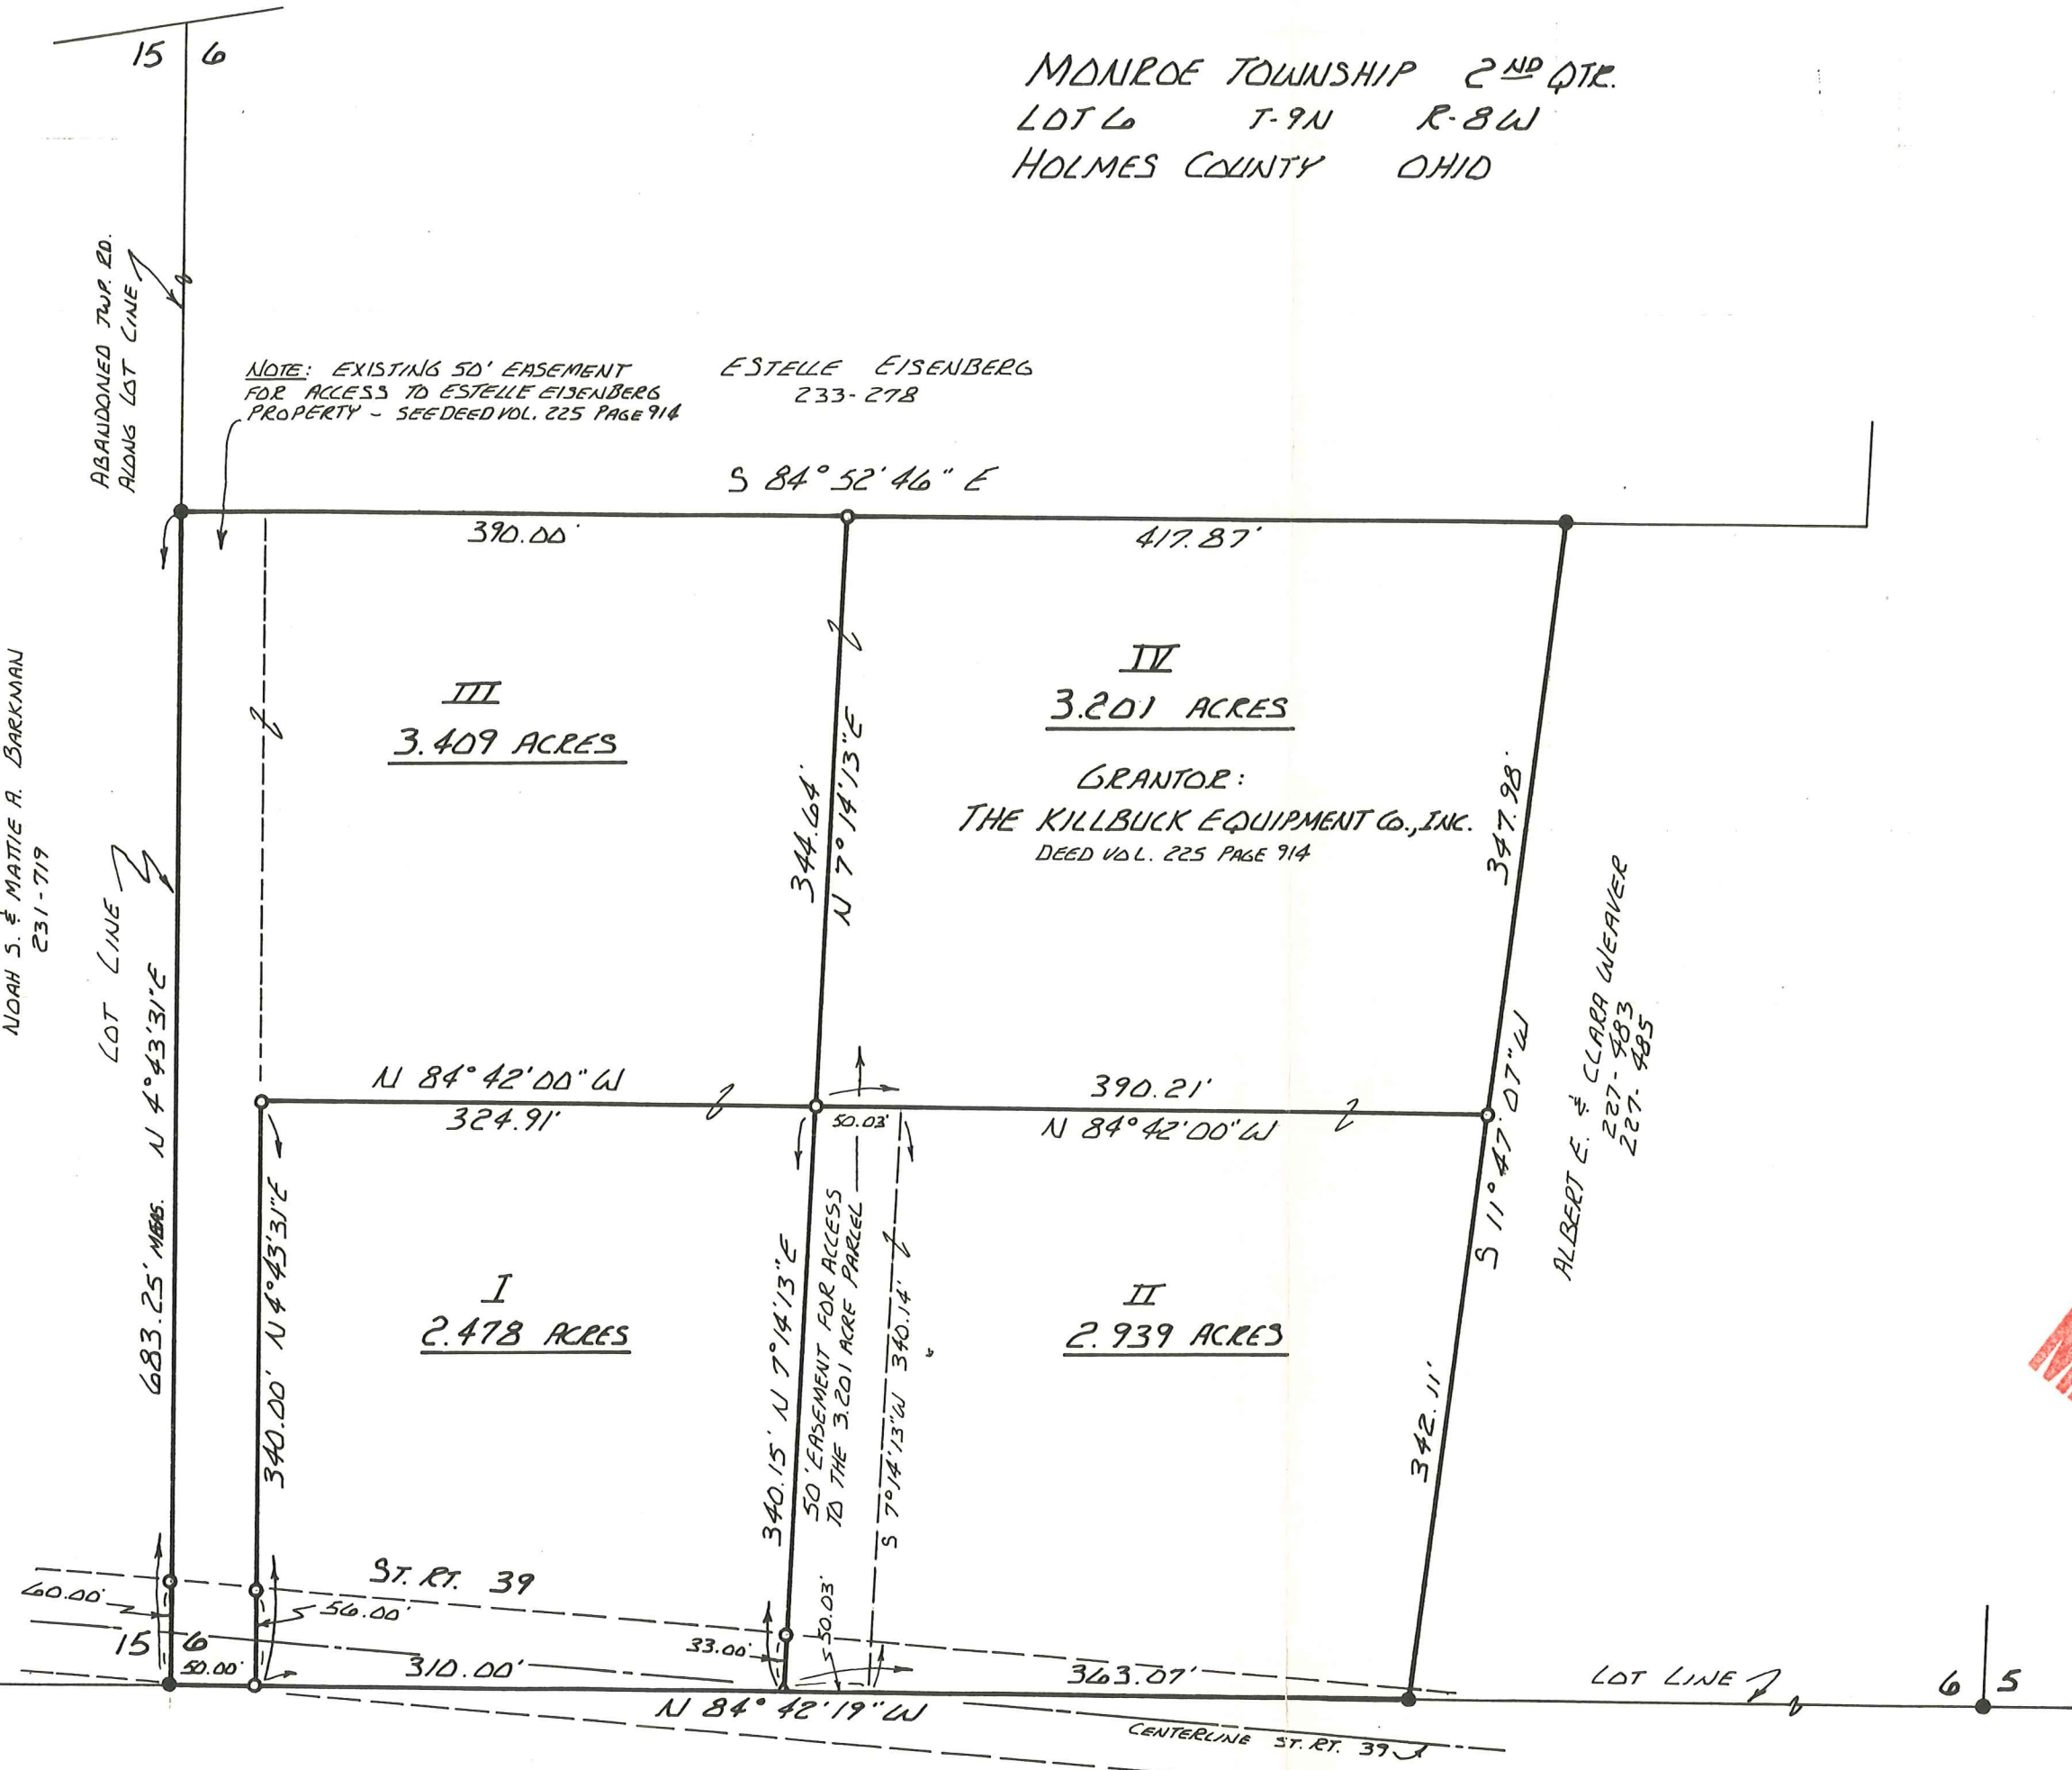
15 | 6

MONROE TOWNSHIP 2ND QTR.
LOT 6 T-9N R-8W
HOLMES COUNTY OHIO

ABANDONED TWP. RD. ALONG LOT LINE

NOTE: EXISTING 50' EASEMENT FOR ACCESS TO ESTELLE EISENBERG PROPERTY - SEE DEED VOL. 225 PAGE 914

ESTELLE EISENBERG
233-278

S 84° 52' 46" E

390.00'

417.87'

NOAH S. & MATTIE A. BARKMAN
231-719

LOT LINE

III
3.409 ACRES

IV
3.201 ACRES

GRANTOR:
THE KILLBUCK EQUIPMENT Co., INC.
DEED VOL. 225 PAGE 914

344.64' N 7° 14' 13" E

347.98'

683.25' MEAS. N 4° 43' 31" E

ALBERT E. & CLARA WEAVER
227-483
227-485

N 84° 42' 00" W
324.91'

390.21'
N 84° 42' 00" W

50.03'

S 11° 47' 07" W

I
2.478 ACRES

II
2.939 ACRES

340.00' N 4° 43' 31" E

340.15' N 7° 14' 13" E

50' EASEMENT FOR ACCESS TO THE 3.201 ACRE PARCEL

S 7° 14' 13" W 340.14'

342.11'

ST. RT. 39

60.00'

56.00'

15 | 6

50.00'

310.00'

33.00'

50.03'

363.07'

N 84° 42' 19" W

CENTERLINE ST. RT. 39

LOT LINE

6 | 5